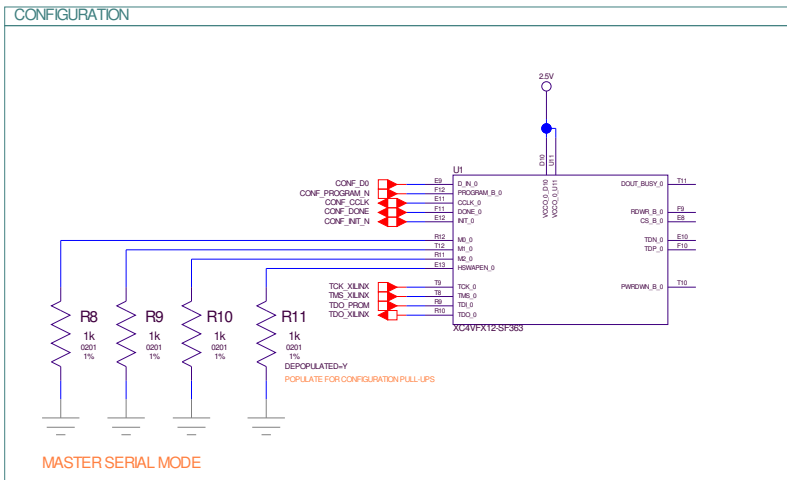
CONFIGURATION

2.5V

U1

D10
U11

CONF_D0
CONF_PROGRAM_N
CONF_CCLK
CONF_DONE
CONF_INIT_N

E9
F12
E11
F11
E12

D_IN_0
PROGRAM_B_0
CCLK_0
DONE_0
INIT_0

VCCO_0_D10
VCCO_0_U11

DOUT_BUSY_0
T11

RDWR_B_0
CS_B_0
F9
E8

TDN_0
TDP_0
E10
F10

R12
T12
R11
E13

M0_0
M1_0
M2_0
HSWAPEN_0

TCK_XILINX
TMS_XILINX
TDO_PROM
TDO_XILINX

T9
T8
R9
R10

TCK_0
TMS_0
TDI_0
TDO_0

PWRDWN_B_0
T10

XC4VFX12-SF363

R8
1k
0201
1%

R9
1k
0201
1%

R10
1k
0201
1%

R11
1k
0201
1%
DEPOPULATED=Y

POPULATE FOR CONFIGURATION PULL-UPS

MASTER SERIAL MODE